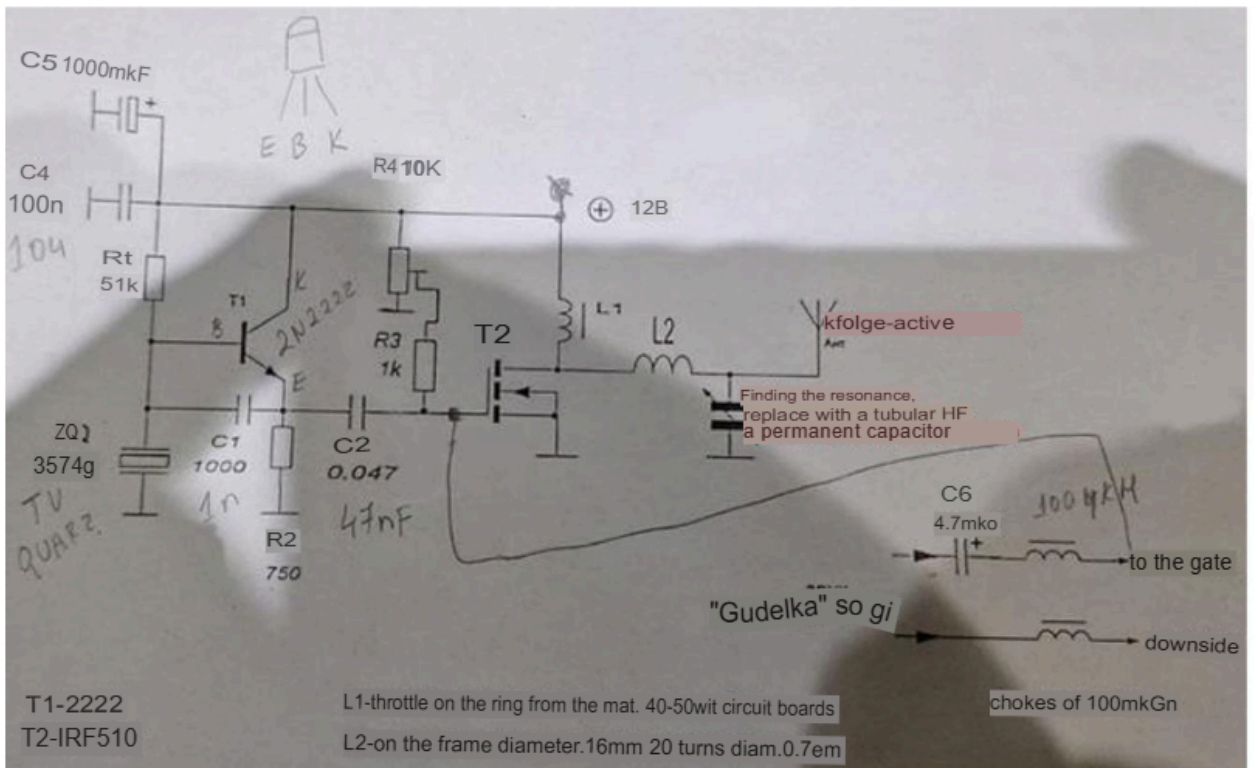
C5 1000mkF

E B K

C4
100n

104

R4 10K

12B

Rt
51k

T1

K

B

2N2222

E

R3
1k

T2

L1

L2

kfolge-active

Ant

Finding the resonance,
replace with a tubular HF
a permanent capacitor

ZQ1
3574g

TV
QUARZ

C1
1000

1n

R2
750

C2
0.047

47nF

C6
4.7mko

100 мкН

to the gate

"Gudelka" so gi

downside

T1-2222
T2-IRF510

L1-throttle on the ring from the mat. 40-50wit circuit boards

L2-on the frame diameter.16mm 20 turns diam.0.7em

chokes of 100mkGn